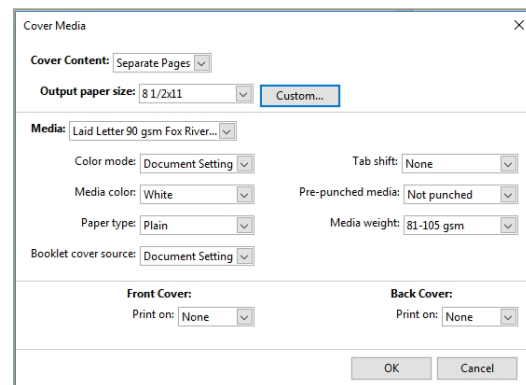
Cover Media

×

Cover Content: Separate Pages

Output paper size: 8 1/2x11

Custom...

Media: Laid Letter 90 gsm Fox River...

Color mode: Document Setting

Tab shift: None

Media color: White

Pre-punched media: Not punched

Paper type: Plain

Media weight: 81-105 gsm

Booklet cover source: Document Setting

Front Cover:

Print on: None

Back Cover:

Print on: None

OK

Cancel